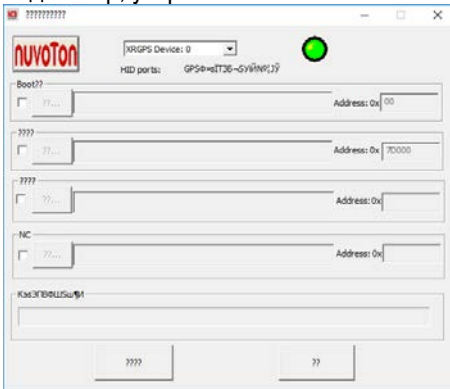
??????????

nuvoTon

XRGPS Device: 0

HID ports: GPS Ф«ІТЗб¬БУЙNЯ¦ЈЎ

Boot??

??...

Address: 0x 00

????

??...

Address: 0x 7D000

????

??...

Address: 0x

NC

??...

Address: 0x

КэЗПВФШЅш¶И

????

??